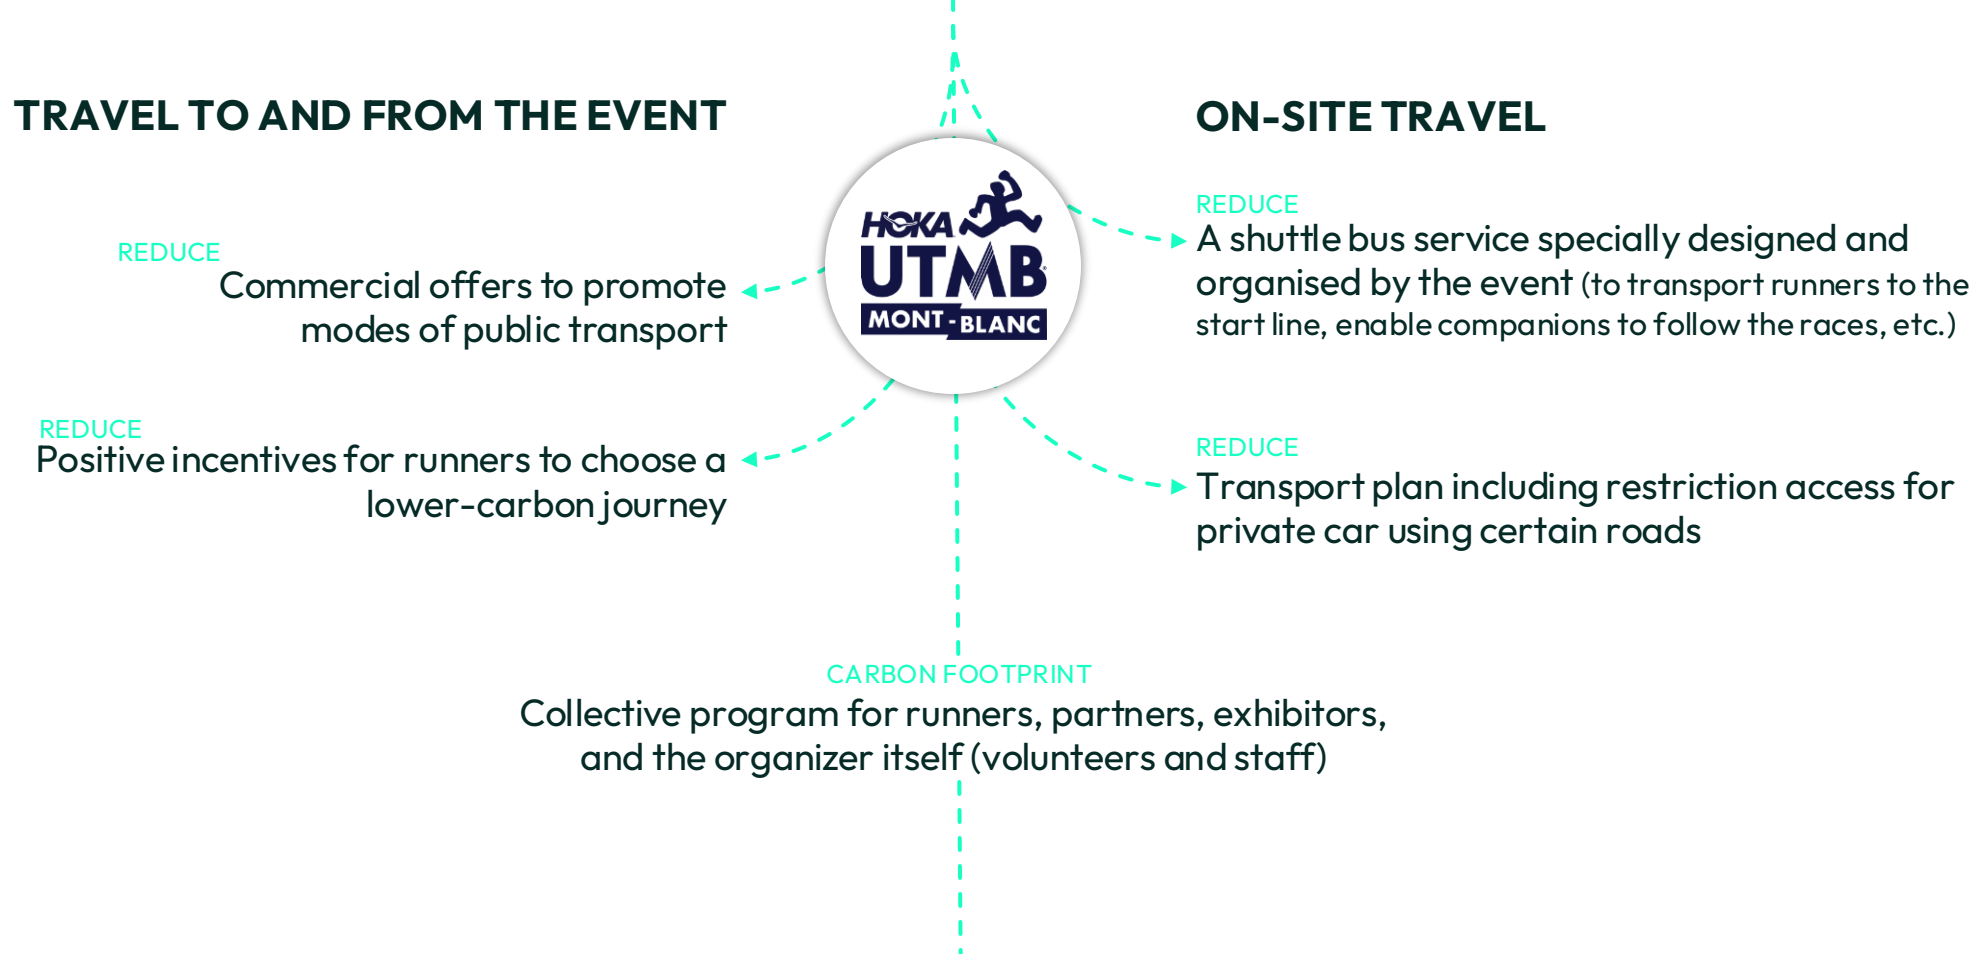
TRAVEL TO AND FROM THE EVENT

ON-SITE TRAVEL

HOKA UTMB MONT-BLANC

REDUCE
Commercial offers to promote modes of public transport

REDUCE
A shuttle bus service specially designed and organised by the event (to transport runners to the start line, enable companions to follow the races, etc.)

REDUCE
Positive incentives for runners to choose a lower-carbon journey

REDUCE
Transport plan including restriction access for private car using certain roads

CARBON FOOTPRINT
Collective program for runners, partners, exhibitors, and the organizer itself (volunteers and staff)